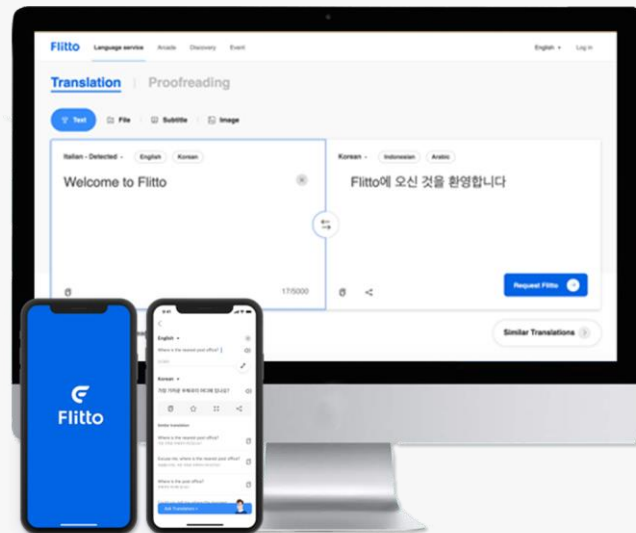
Flitto Language service Arcade Discovery Event English Log in

Translation | Proofreading

Text File Subtitle Image

Italian - Detected English Korean

Welcome to Flitto

17/5000

Korean Indonesian Arabic

Flitto에 오신 것을 환영합니다

Request Flitto

Similar Translations

Flitto

English

Where is the nearest post office?

Korean

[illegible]

Where is the nearest post office?

Excuse me, where is the nearest post office?

Where is the post office?

Ask Translators